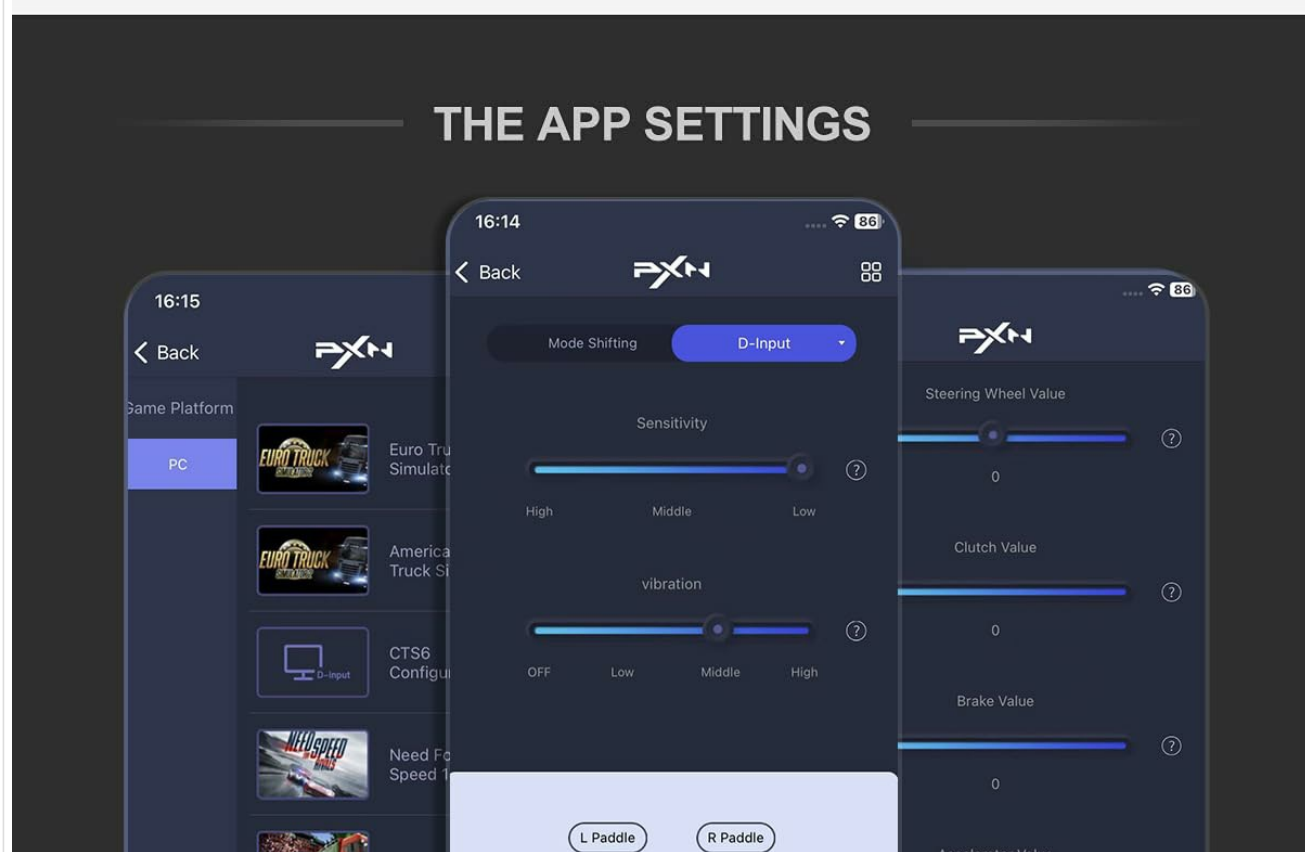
THE APP SETTINGS

16:15

Back

PXN

Game Platform

PC

EURO TRUCK SIMULATOR

Euro Tru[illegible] Simulat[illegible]

EURO TRUCK SIMULATOR

America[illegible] Truck Si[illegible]

D-Input

CTS6 Configu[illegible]

NEED FOR SPEED RIVALS

Need Fo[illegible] Speed 1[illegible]

16:14

86

Back

PXN

Mode Shifting

D-Input

Sensitivity

High

Middle

Low

vibration

OFF

Low

Middle

High

L Paddle

R Paddle

86

PXN

Steering Wheel Value

0

Clutch Value

0

Brake Value

0

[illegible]